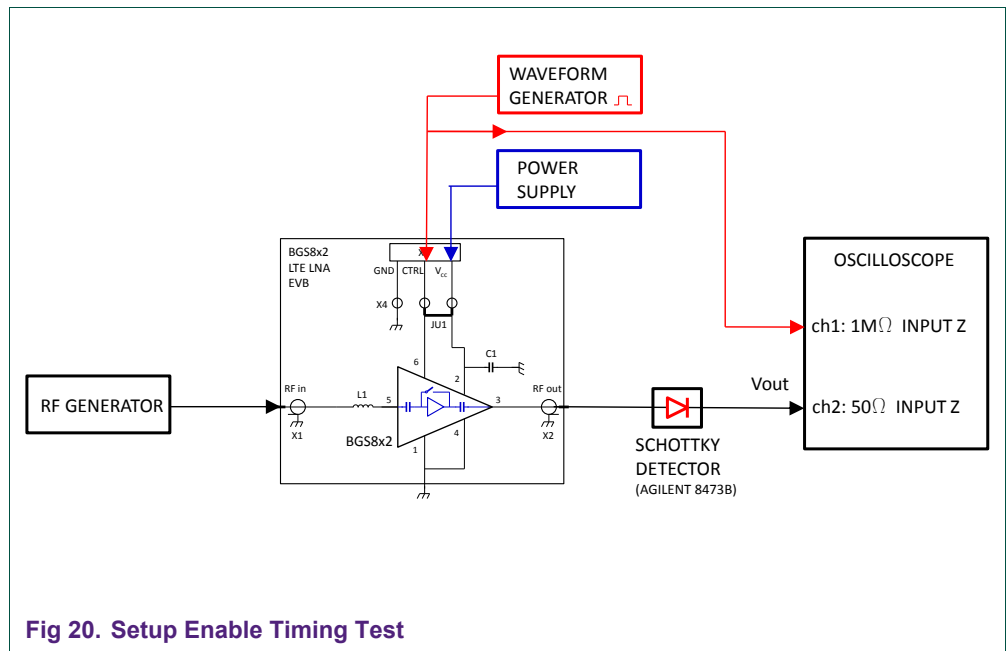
WAVEFORM GENERATOR

POWER SUPPLY

BGS8x2
LTE LNA
EVB

X3
GND CTRL $V_{CC}$

X4

JU1

C1

6

2

RF GENERATOR

RF in

X1

L1

5

3

RF out

X2

BGS8x2

4

1

SCHOTTKY DETECTOR
(AGILENT 8473B)

Vout

OSCILLOSCOPE

ch1: 1M$\Omega$ INPUT Z

ch2: 50$\Omega$ INPUT Z

Fig 20. Setup Enable Timing Test